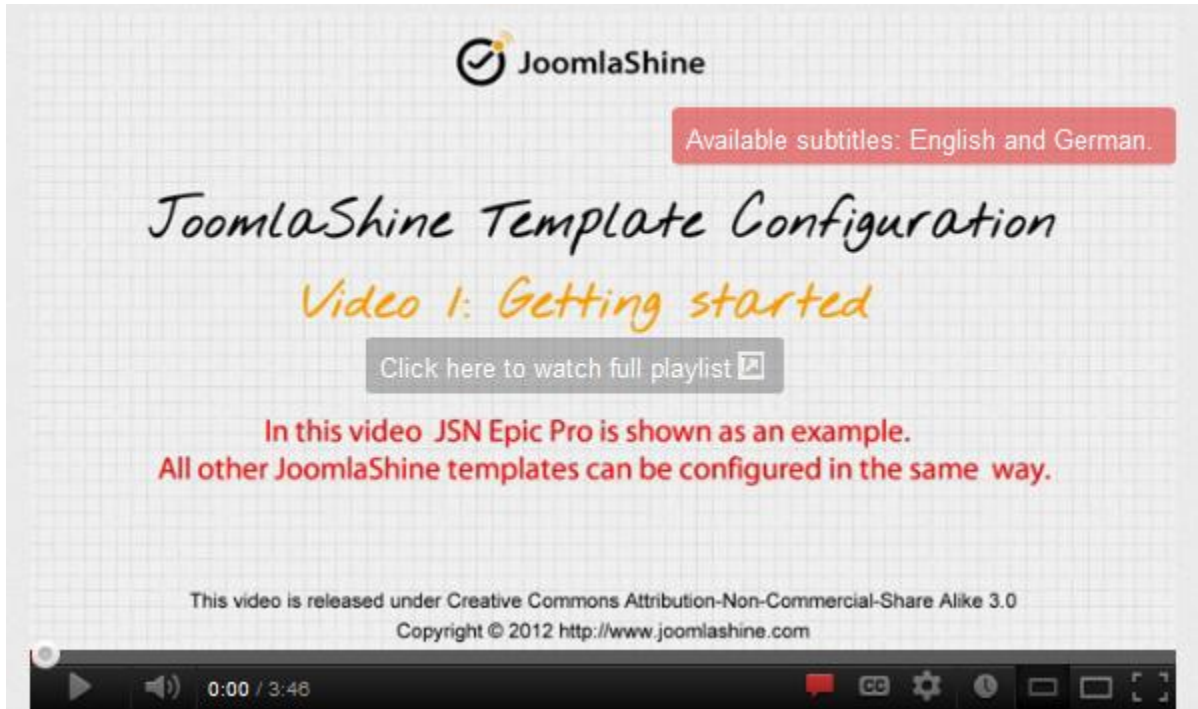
JoomlaShine

Available subtitles: English and German.

JoomlaShine Template Configuration

Video 1: Getting started

Click here to watch full playlist

In this video JSN Epic Pro is shown as an example.
All other JoomlaShine templates can be configured in the same way.

This video is released under Creative Commons Attribution-Non-Commercial-Share Alike 3.0
Copyright © 2012 http://www.joomlashine.com

0:00 / 3:46

CC